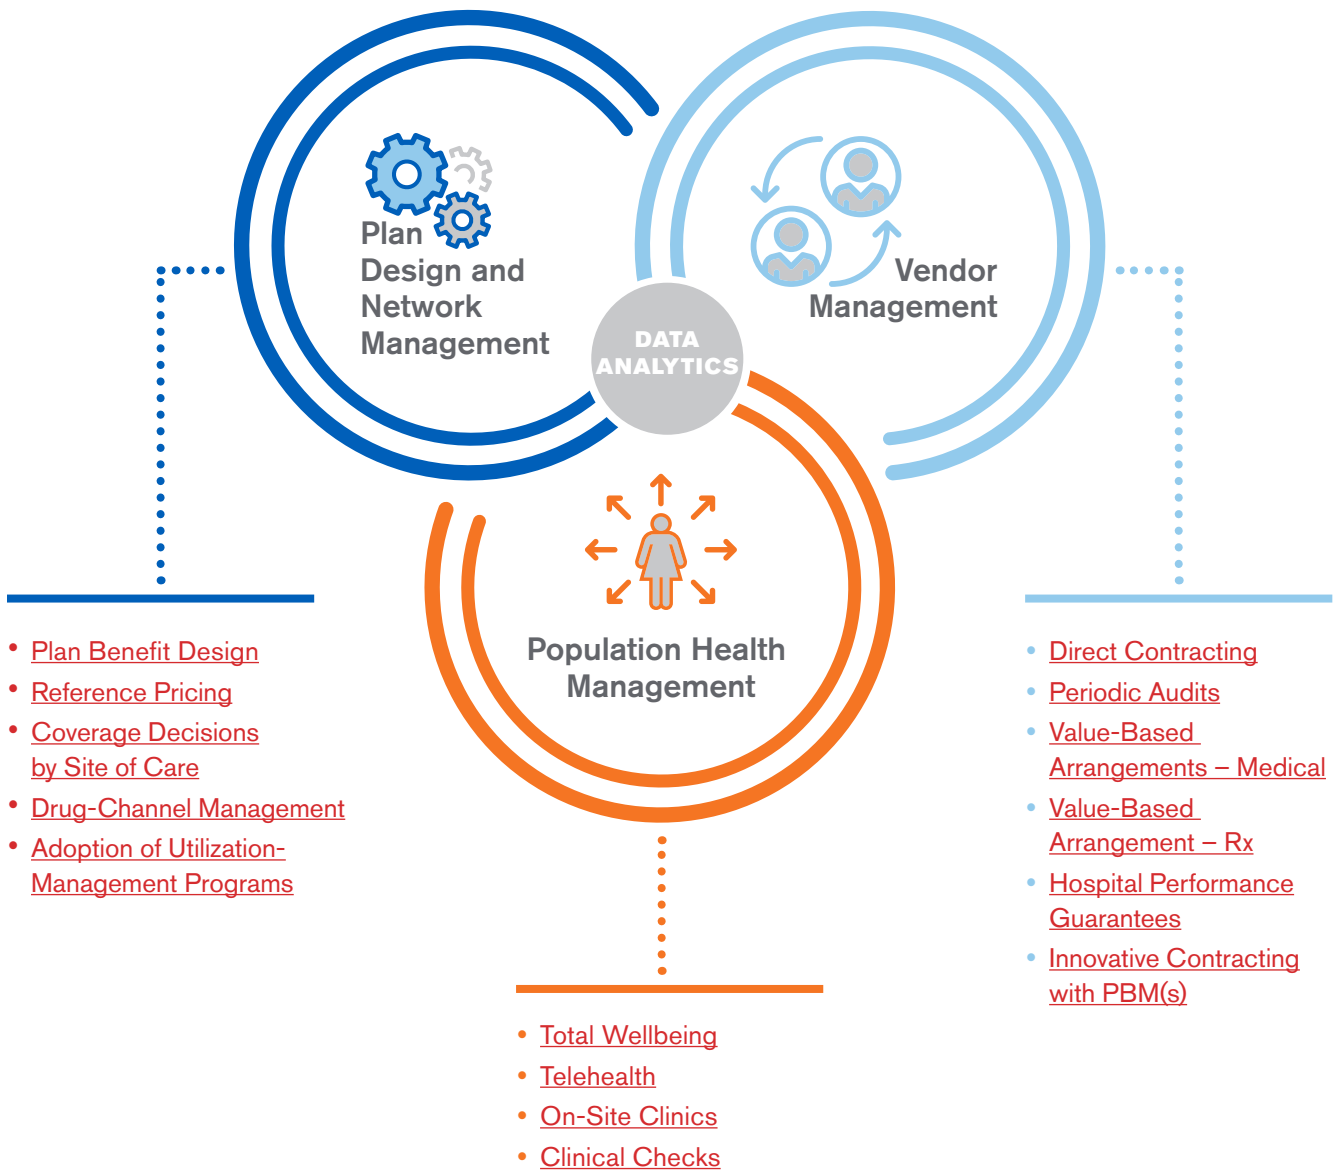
Plan Design and Network Management

Vendor Management

DATA ANALYTICS

Population Health Management

- Plan Benefit Design
- Reference Pricing
- Coverage Decisions by Site of Care
- Drug-Channel Management
- Adoption of Utilization-Management Programs

- Total Wellbeing
- Telehealth
- On-Site Clinics
- Clinical Checks

- Direct Contracting
- Periodic Audits
- Value-Based Arrangements – Medical
- Value-Based Arrangement – Rx
- Hospital Performance Guarantees
- Innovative Contracting with PBM(s)